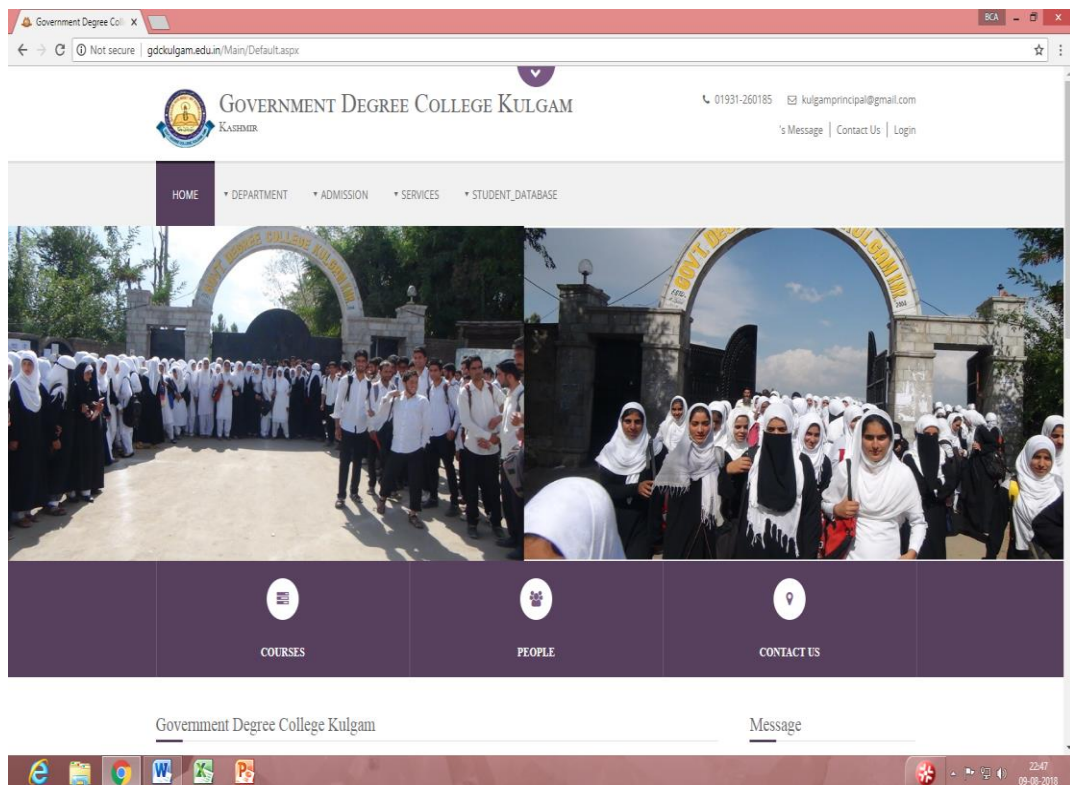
Government Degree Coll ×

BCA

Not secure | gdckulgam.edu.in/Main/Default.aspx

GOVERNMENT DEGREE COLLEGE KULGAM
KASHMIR

01931-260185 kulgamprincipal@gmail.com

's Message | Contact Us | Login

HOME ▾ DEPARTMENT ▾ ADMISSION ▾ SERVICES ▾ STUDENT_DATABASE

GOVT. DEGREE COLLEGE KULGAM

GOVT. DEGREE COLLEGE KULGAM
2004

COURSES

PEOPLE

CONTACT US

Government Degree College Kulgam

Message

22:47
09-08-2018